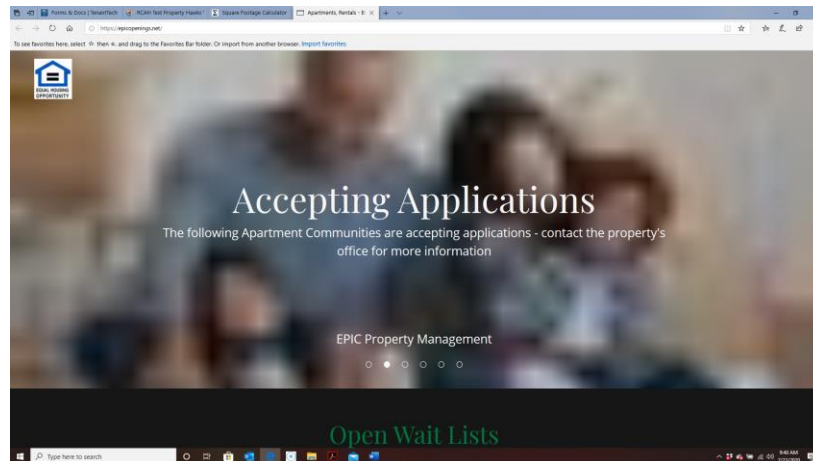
Forms & Docs | TenantTech
RCAH Test Property Hawks
Square Footage Calculator
Apartments, Rentals - E

https://epicopenings.net/

To see favorites here, select ☆ then ☆, and drag to the Favorites Bar folder. Or import from another browser. Import favorites

EQUAL HOUSING OPPORTUNITY

Accepting Applications

The following Apartment Communities are accepting applications - contact the property's office for more information

EPIC Property Management

Open Wait Lists

Type here to search

9:40 AM
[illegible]